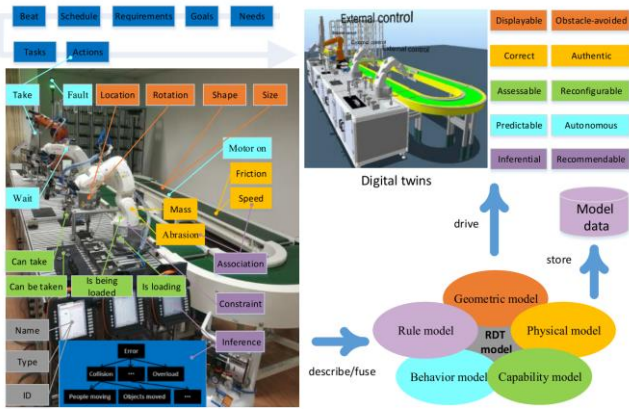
Beat
Schedule
Requirements
Goals
Needs
Tasks
Actions

Take
Fault
Location
Rotation
Shape
Size
Motor on
Friction
Wait
Speed
Mass
Abrasion
Can take
Association
Can be taken
Is being loaded
Is loading
Constraint
Name
Inference
Type
ID
Error
Collision
...
Overload
People moving
Objects moved
...

External control
External control
External control
Digital twins

Displayable
Obstacle-avoided
Correct
Authentic
Assessable
Reconfigurable
Predictable
Autonomous
Inferential
Recommendable

drive
Model data
store

Geometric model
Rule model
RDT model
Physical model
Behavior model
Capability model
describe/fuse